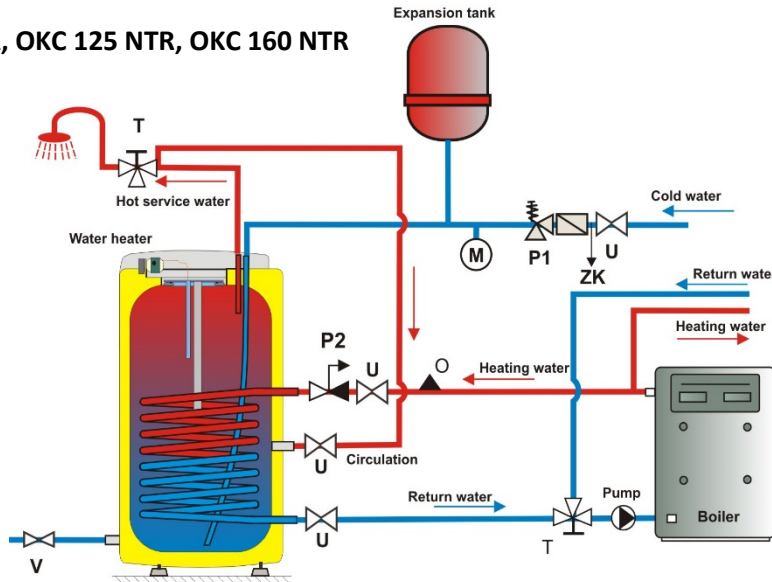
, OKC 125 NTR, OKC 160 NTR

Expansion tank

T

Hot service water

Cold water

Water heater

M

P1

U

ZK

Return wate

Heating water

P2

U

O

Heating water

U

Circulation

Return water

Pump

Boiler

V

U

T